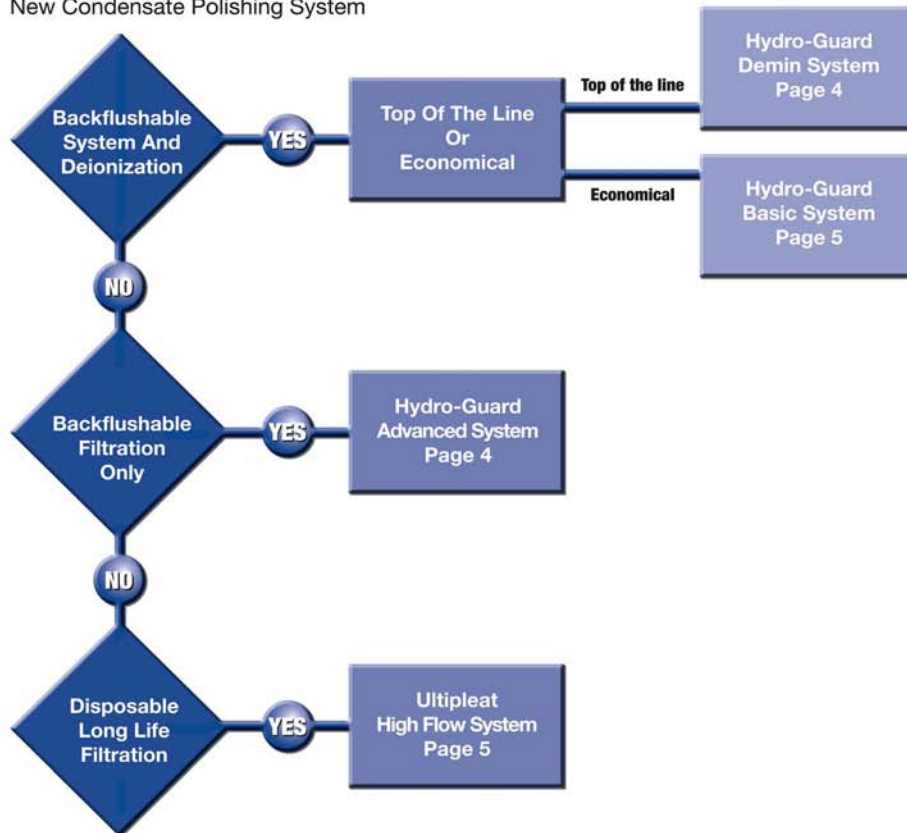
New Condensate Polishing System

Backflushable System And Deionization

YES

Top Of The Line Or Economical

Top of the line

Hydro-Guard Demin System Page 4

Economical

Hydro-Guard Basic System Page 5

NO

Backflushable Filtration Only

YES

Hydro-Guard Advanced System Page 4

NO

Disposable Long Life Filtration

YES

Ultipleat High Flow System Page 5